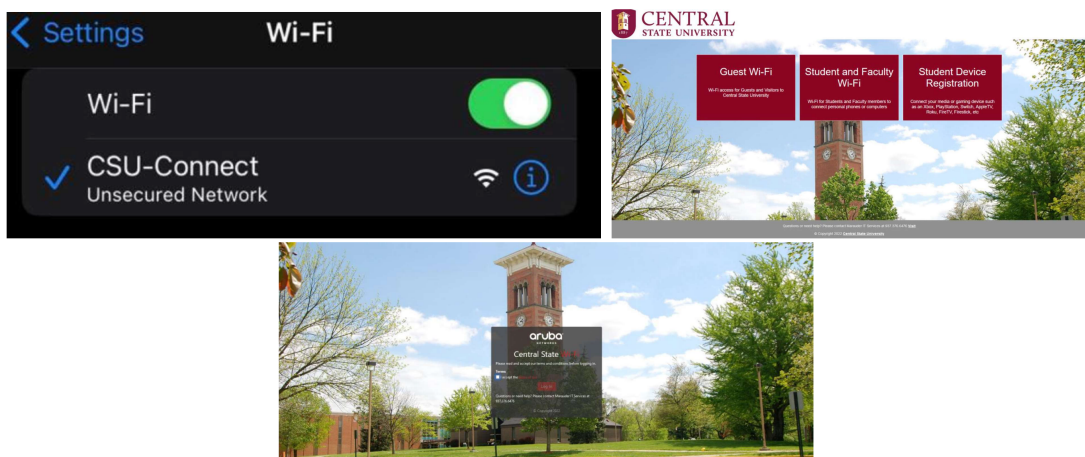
< Settings Wi-Fi

Wi-Fi

CSU-Connect
Unsecured Network

CENTRAL STATE UNIVERSITY

Guest Wi-Fi
Wi-Fi access for Guests and Visitors to Central State University

Student and Faculty Wi-Fi
Wi-Fi for Students and Faculty members to connect personal phones or computers

Student Device Registration
Connect your media or gaming device such as an Xbox, PlayStation, Switch, AppleTV, Roku, FireTV, Firestick, etc

Questions or need help? Please contact Marauder IT Services at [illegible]

© Copyright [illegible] Central State University

aruba
NETWORKS
Central State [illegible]
Please read and accept terms and conditions before logging in
Terms
I accept the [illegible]
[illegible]
Questions or need help? Please contact Marauder IT Services at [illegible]
© Copyright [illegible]